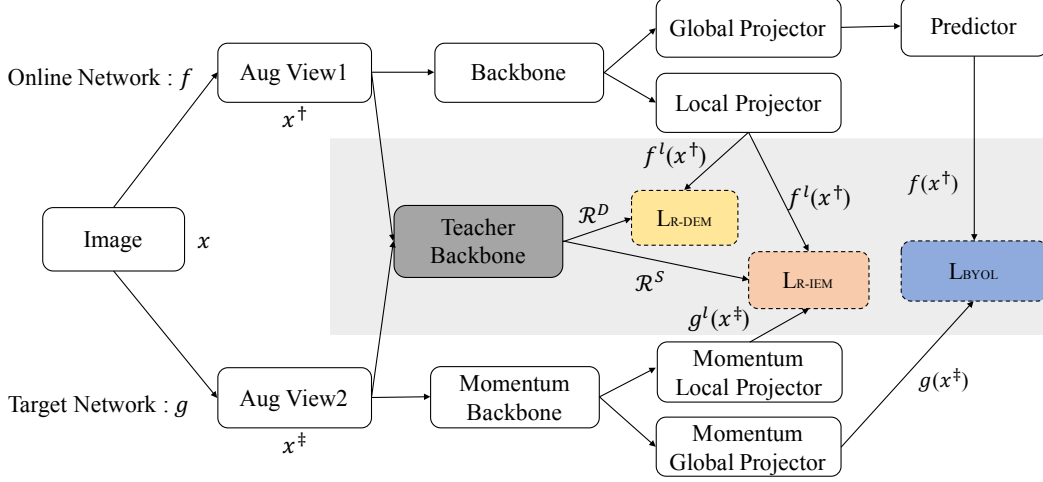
Online Network : $f$

Aug View1

$x^{\dagger}$

Backbone

Global Projector

Predictor

Local Projector

$f^{l}(x^{\dagger})$

$f^{l}(x^{\dagger})$

$f(x^{\dagger})$

Image

$x$

Teacher Backbone

$\mathcal{R}^{D}$

L$_{\text{R-DEM}}$

$\mathcal{R}^{S}$

L$_{\text{R-IEM}}$

L$_{\text{BYOL}}$

$g^{l}(x^{\ddagger})$

Target Network : $g$

Aug View2

$x^{\ddagger}$

Momentum Backbone

Momentum Local Projector

$g(x^{\ddagger})$

Momentum Global Projector